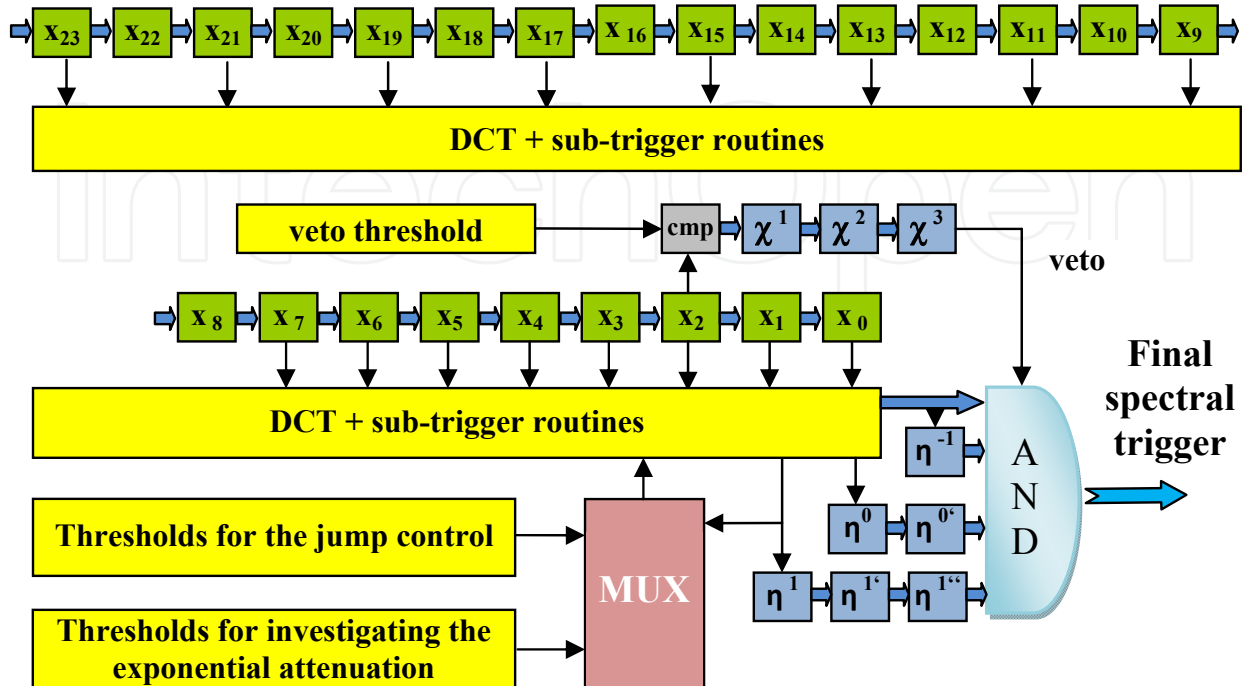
$x_{23}$ $x_{22}$ $x_{21}$ $x_{20}$ $x_{19}$ $x_{18}$ $x_{17}$ $x_{16}$ $x_{15}$ $x_{14}$ $x_{13}$ $x_{12}$ $x_{11}$ $x_{10}$ $x_{9}$

DCT + sub-trigger routines

veto threshold

cmp $\chi^1$ $\chi^2$ $\chi^3$

veto

$x_8$ $x_7$ $x_6$ $x_5$ $x_4$ $x_3$ $x_2$ $x_1$ $x_0$

Final spectral trigger

DCT + sub-trigger routines

$\eta^{-1}$

A N D

$\eta^0$ $\eta^{0‘}$

Thresholds for the jump control

MUX

$\eta^1$ $\eta^{1‘}$ $\eta^{1‘‘}$

Thresholds for investigating the exponential attenuation